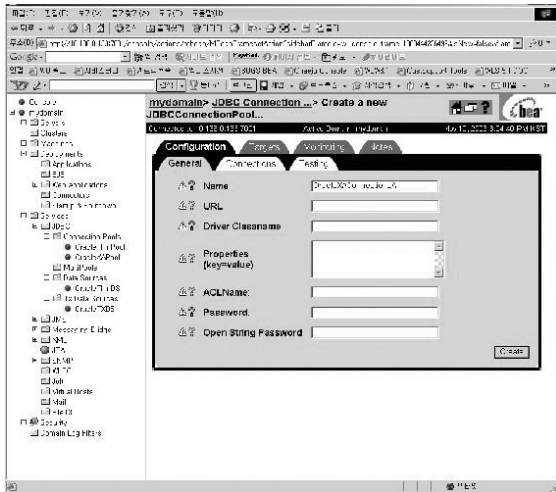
mydomain> JDBC Connection ...> Create a new JDBCConnectionPool...

Configuration | Targets | Monitoring | Notes

General | Connections | Testing

Name

URL

Driver Classname

Properties (key=value)

ACLName:

Password:

Open String Password

Create

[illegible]
mydomain
Servers
Clusters
Machines
Deployments
Applications
EJB
Web Applications
Connectors
Startup & Shutdown
Services
JDBC
Connection Pools
MultiPools
Data Sources
Tx Data Sources
JMS
Messaging Bridge
XML
JTA
SNMP
WTC
Jolt
Virtual Hosts
Mail
FileT3
Security
Domain Log Filters